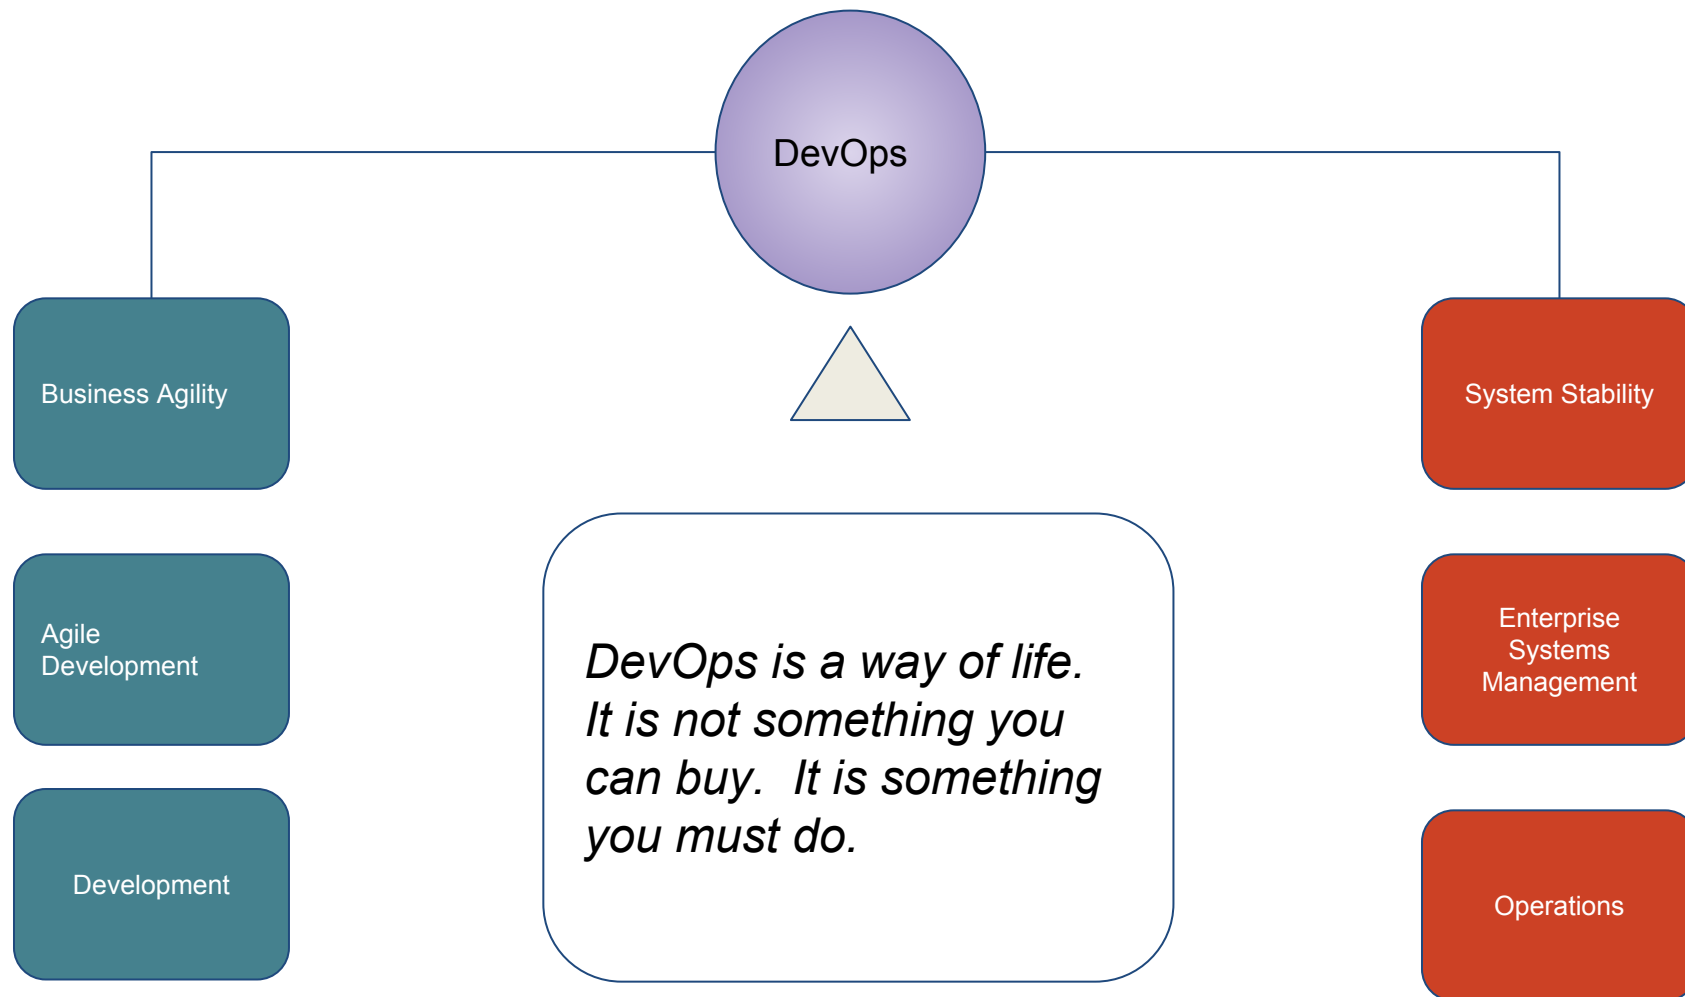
DevOps

Business Agility

Agile Development

Development

DevOps is a way of life. It is not something you can buy. It is something you must do.

System Stability

Enterprise Systems Management

Operations